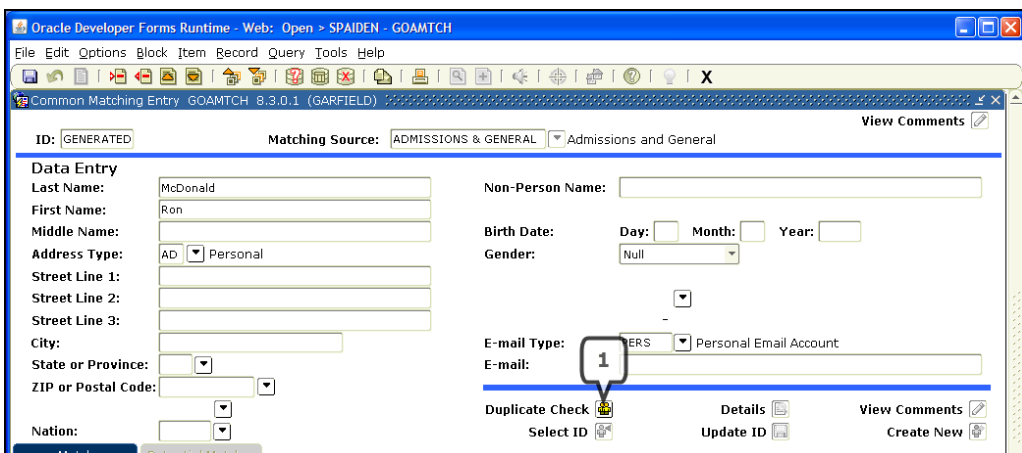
Oracle Developer Forms Runtime - Web: Open > SPAIDEN - GOAMTCH

File Edit Options Block Item Record Query Tools Help

X

Common Matching Entry GOAMTCH 8.3.0.1 (GARFIELD)

View Comments

ID: GENERATED

Matching Source: ADMISSIONS & GENERAL Admissions and General

Data Entry

Last Name: McDonald

First Name: Ron

Middle Name:

Address Type: AD Personal

Street Line 1:

Street Line 2:

Street Line 3:

City:

State or Province:

ZIP or Postal Code:

Nation:

Non-Person Name:

Birth Date: Day: Month: Year:

Gender: Null

E-mail Type: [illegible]ERS Personal Email Account

E-mail:

1

Duplicate Check

Details

View Comments

Select ID

Update ID

Create New